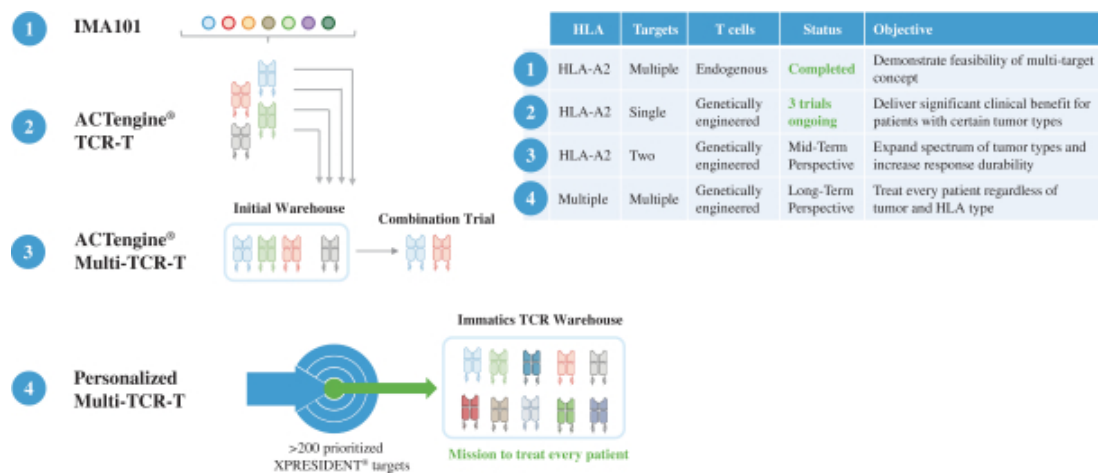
1 IMA101

2 ACTengine® TCR-T

Initial Warehouse

Combination Trial

3 ACTengine® Multi-TCR-T

Immatics TCR Warehouse

4 Personalized Multi-TCR-T

>200 prioritized XPRESIDENT® targets

Mission to treat every patient

| | HLA | Targets | T cells | Status | Objective |
|---|---|---|---|---|---|
| 1 | HLA-A2 | Multiple | Endogenous | Completed | Demonstrate feasibility of multi-target concept |
| 2 | HLA-A2 | Single | Genetically engineered | 3 trials ongoing | Deliver significant clinical benefit for patients with certain tumor types |
| 3 | HLA-A2 | Two | Genetically engineered | Mid-Term Perspective | Expand spectrum of tumor types and increase response durability |
| 4 | Multiple | Multiple | Genetically engineered | Long-Term Perspective | Treat every patient regardless of tumor and HLA type |